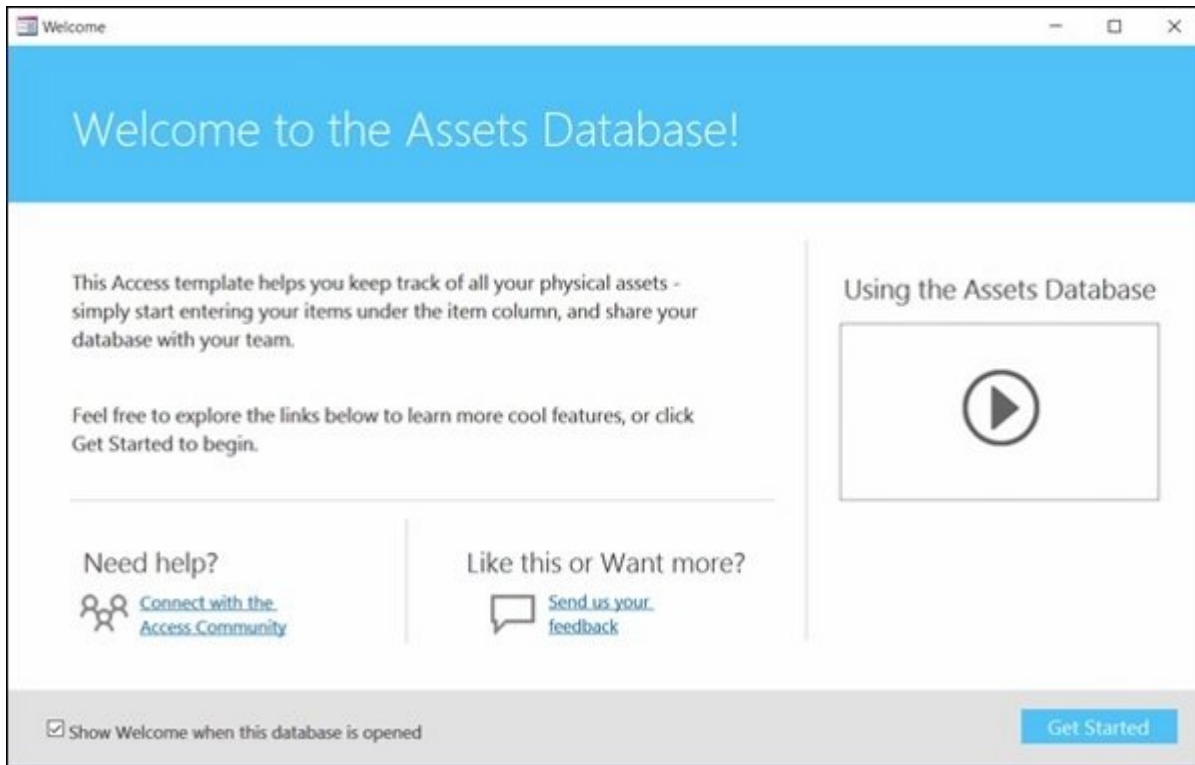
Welcome

Welcome to the Assets Database!

This Access template helps you keep track of all your physical assets - simply start entering your items under the item column, and share your database with your team.

Feel free to explore the links below to learn more cool features, or click Get Started to begin.

Using the Assets Database

Need help?

Connect with the Access Community

Like this or Want more?

Send us your feedback

☑ Show Welcome when this database is opened

Get Started